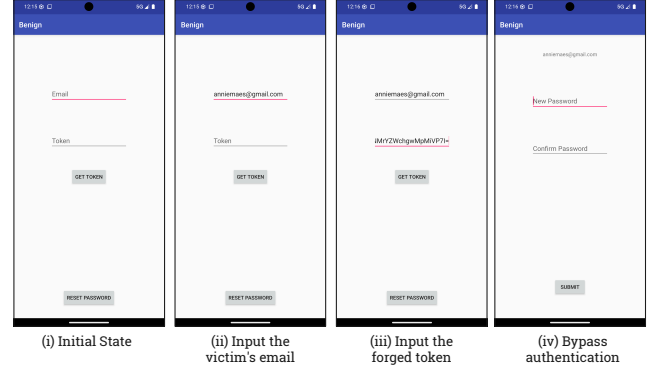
12:15 5G
Benign
Email
Token
GET TOKEN
RESET PASSWORD
(i) Initial State

12:15 5G
Benign
anniemaes@gmail.com
Token
GET TOKEN
RESET PASSWORD
(ii) Input the victim's email

12:16 5G
Benign
anniemaes@gmail.com
iMrYZWchgwMpMIVP7I=
GET TOKEN
RESET PASSWORD
(iii) Input the forged token

12:16 5G
Benign
anniemaes@gmail.com
New Password
Confirm Password
SUBMIT
(iv) Bypass authentication